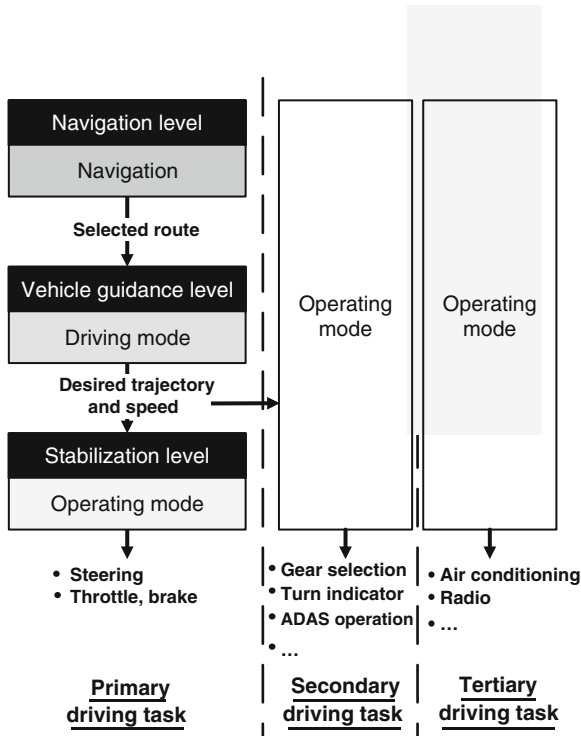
Navigation level

Navigation

Selected route

Vehicle guidance level

Driving mode

Desired trajectory and speed

Stabilization level

Operating mode

• Steering
• Throttle, brake

Primary driving task

Operating mode

• Gear selection
• Turn indicator
• ADAS operation
• …

Secondary driving task

Operating mode

• Air conditioning
• Radio
• …

Tertiary driving task